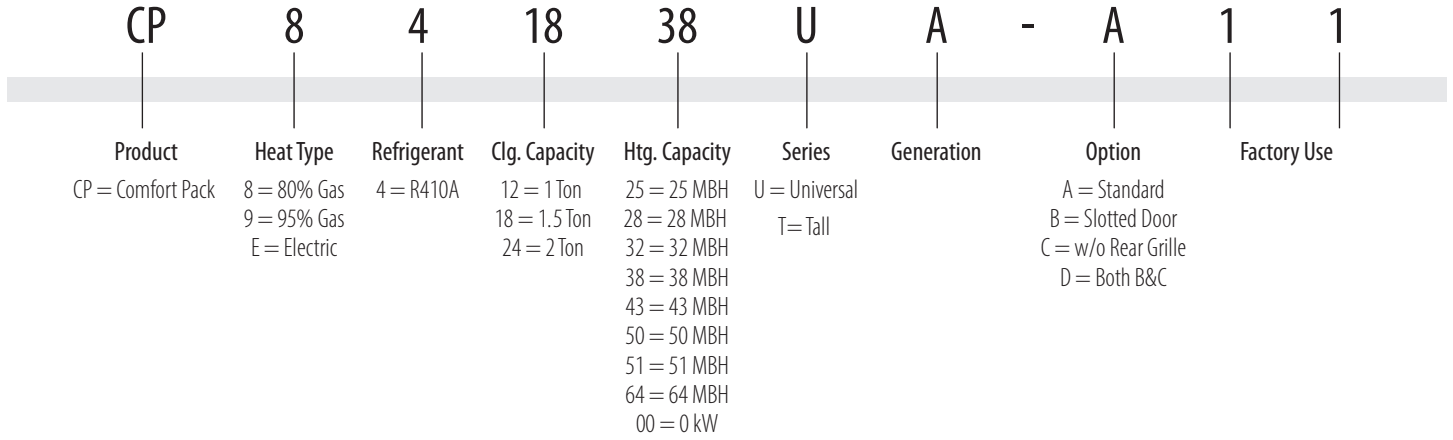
CP 8 4 18 38 U A - A 1 1

Product
CP = Comfort Pack

Heat Type
8 = 80% Gas
9 = 95% Gas
E = Electric

Refrigerant
4 = R410A

Clg. Capacity
12 = 1 Ton
18 = 1.5 Ton
24 = 2 Ton

Htg. Capacity
25 = 25 MBH
28 = 28 MBH
32 = 32 MBH
38 = 38 MBH
43 = 43 MBH
50 = 50 MBH
51 = 51 MBH
64 = 64 MBH
00 = 0 kW

Series
U = Universal
T = Tall

Generation

Option
A = Standard
B = Slotted Door
C = w/o Rear Grille
D = Both B&C

Factory Use